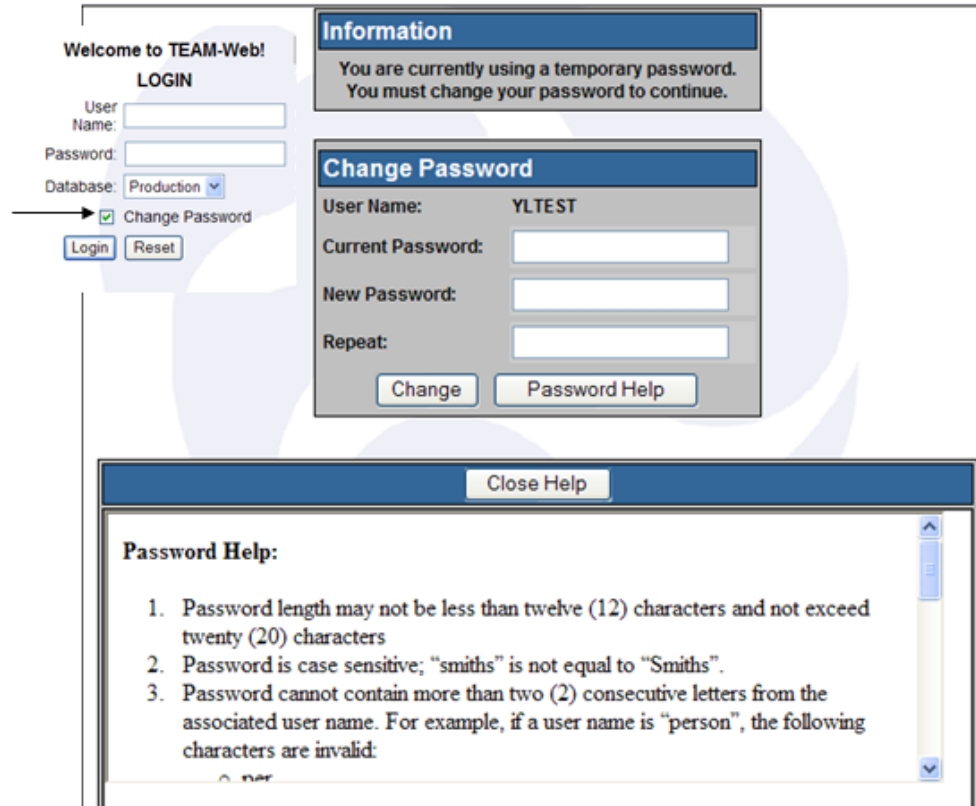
Welcome to TEAM-Web!

LOGIN

User Name:

Password:

Database: Production

Change Password

Login Reset

Information

You are currently using a temporary password. You must change your password to continue.

Change Password

User Name: YLTEST

Current Password:

New Password:

Repeat:

Change Password Help

Close Help

Password Help:

1. Password length may not be less than twelve (12) characters and not exceed twenty (20) characters
2. Password is case sensitive; “smiths” is not equal to “Smiths”.
3. Password cannot contain more than two (2) consecutive letters from the associated user name. For example, if a user name is “person”, the following characters are invalid:
○ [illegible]